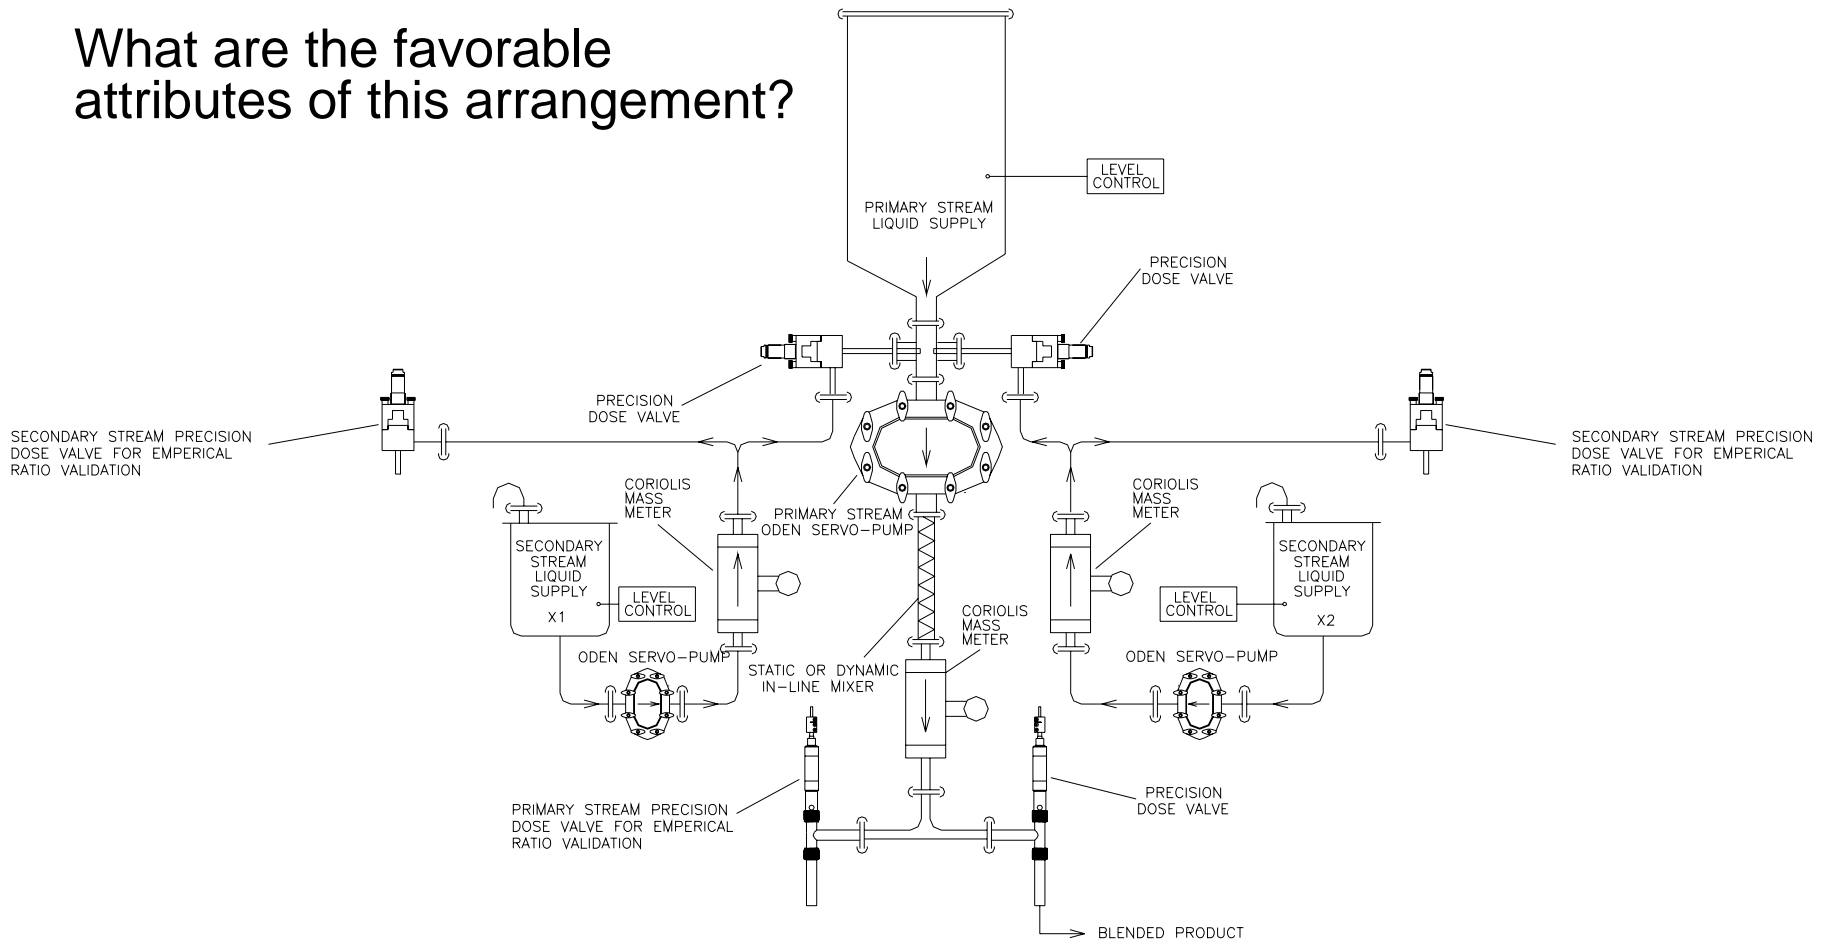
What are the favorable attributes of this arrangement?

LEVEL CONTROL

PRIMARY STREAM LIQUID SUPPLY

PRECISION DOSE VALVE

PRECISION DOSE VALVE

SECONDARY STREAM PRECISION DOSE VALVE FOR EMPERICAL RATIO VALIDATION

SECONDARY STREAM PRECISION DOSE VALVE FOR EMPERICAL RATIO VALIDATION

CORIOLIS MASS METER

PRIMARY STREAM ODEN SERVO-PUMP

CORIOLIS MASS METER

SECONDARY STREAM LIQUID SUPPLY X1

LEVEL CONTROL

SECONDARY STREAM LIQUID SUPPLY X2

LEVEL CONTROL

CORIOLIS MASS METER

ODEN SERVO-PUMP

STATIC OR DYNAMIC IN-LINE MIXER

ODEN SERVO-PUMP

PRIMARY STREAM PRECISION DOSE VALVE FOR EMPERICAL RATIO VALIDATION

PRECISION DOSE VALVE

BLENDED PRODUCT